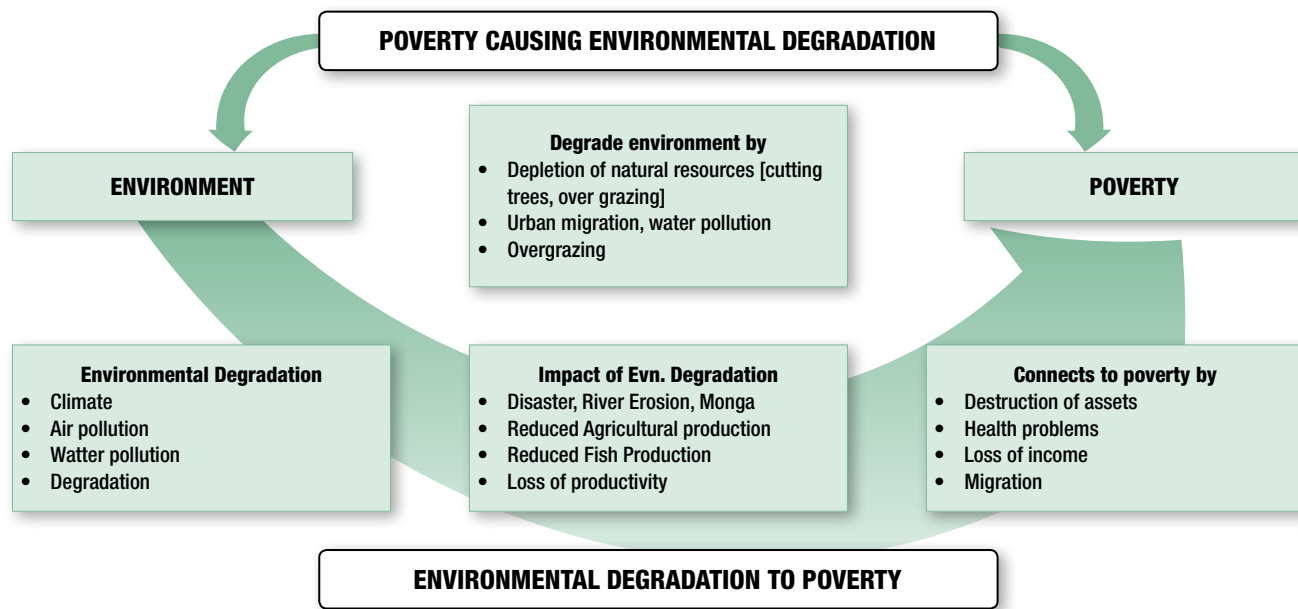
POVERTY CAUSING ENVIRONMENTAL DEGRADATION

ENVIRONMENT

Degrade environment by
- Depletion of natural resources [cutting trees, over grazing]
- Urban migration, water pollution
- Overgrazing

POVERTY

Environmental Degradation
- Climate
- Air pollution
- Watter pollution
- Degradation

Impact of Evn. Degradation
- Disaster, River Erosion, Monga
- Reduced Agricultural production
- Reduced Fish Production
- Loss of productivity

Connects to poverty by
- Destruction of assets
- Health problems
- Loss of income
- Migration

ENVIRONMENTAL DEGRADATION TO POVERTY